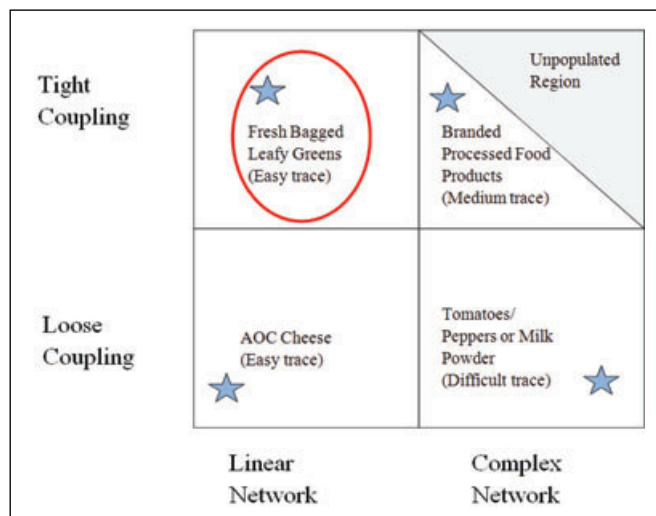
Tight Coupling

Fresh Bagged Leafy Greens (Easy trace)

Unpopulated Region

Branded Processed Food Products (Medium trace)

Loose Coupling

AOC Cheese (Easy trace)

Tomatoes/ Peppers or Milk Powder (Difficult trace)

Linear Network

Complex Network